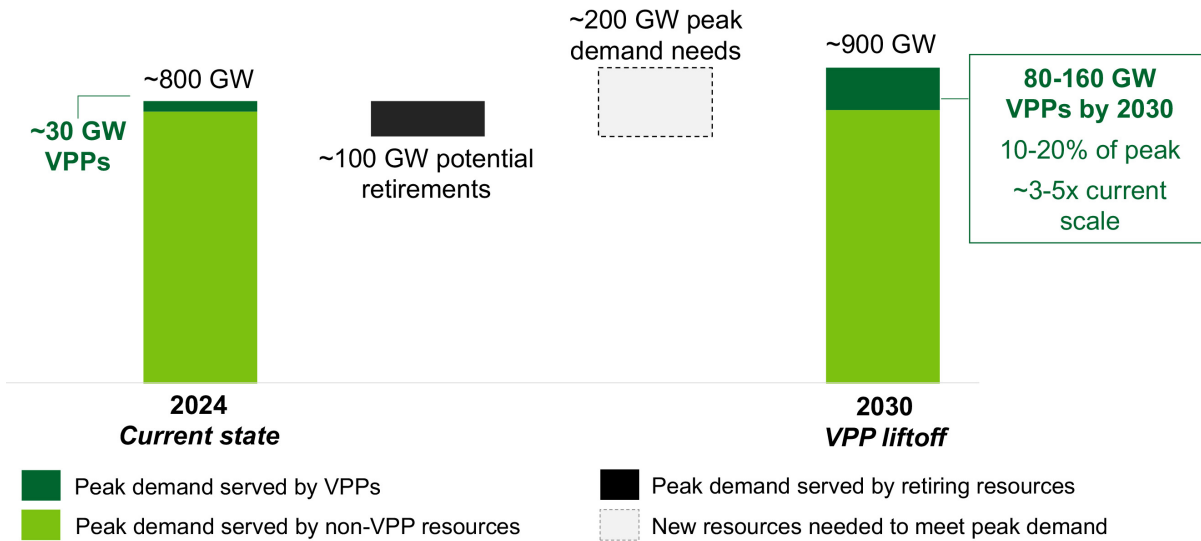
~200 GW peak demand needs

~800 GW

~900 GW

~30 GW VPPs

~100 GW potential retirements

80-160 GW VPPs by 2030

10-20% of peak

~3-5x current scale

2024
Current state

2030
VPP liftoff

Peak demand served by VPPs

Peak demand served by non-VPP resources

Peak demand served by retiring resources

New resources needed to meet peak demand